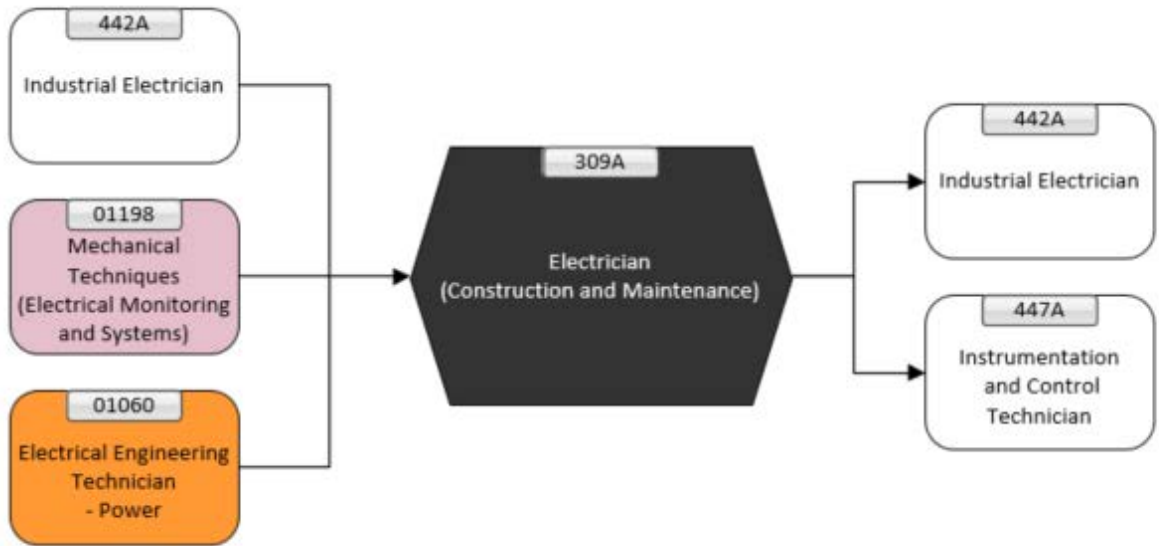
442A
Industrial Electrician

01198
Mechanical Techniques (Electrical Monitoring and Systems)

01060
Electrical Engineering Technician - Power

309A
Electrician (Construction and Maintenance)

442A
Industrial Electrician

447A
Instrumentation and Control Technician